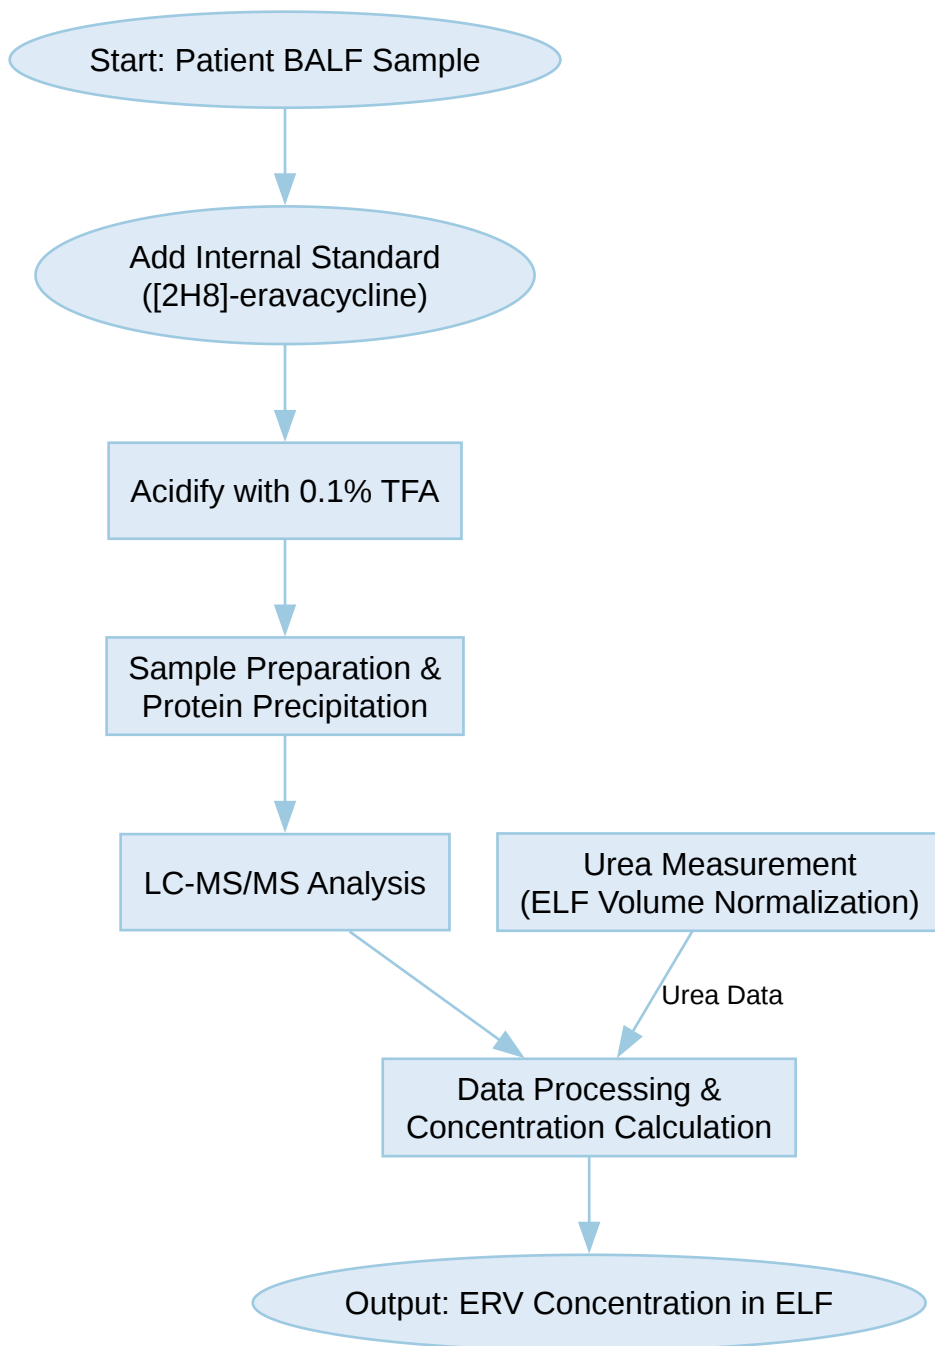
Start: Patient BALF Sample

Add Internal Standard ([2H8]-eravacycline)

Acidify with 0.1% TFA

Sample Preparation & Protein Precipitation

LC-MS/MS Analysis

Urea Measurement (ELF Volume Normalization)

Urea Data

Data Processing & Concentration Calculation

Output: ERV Concentration in ELF